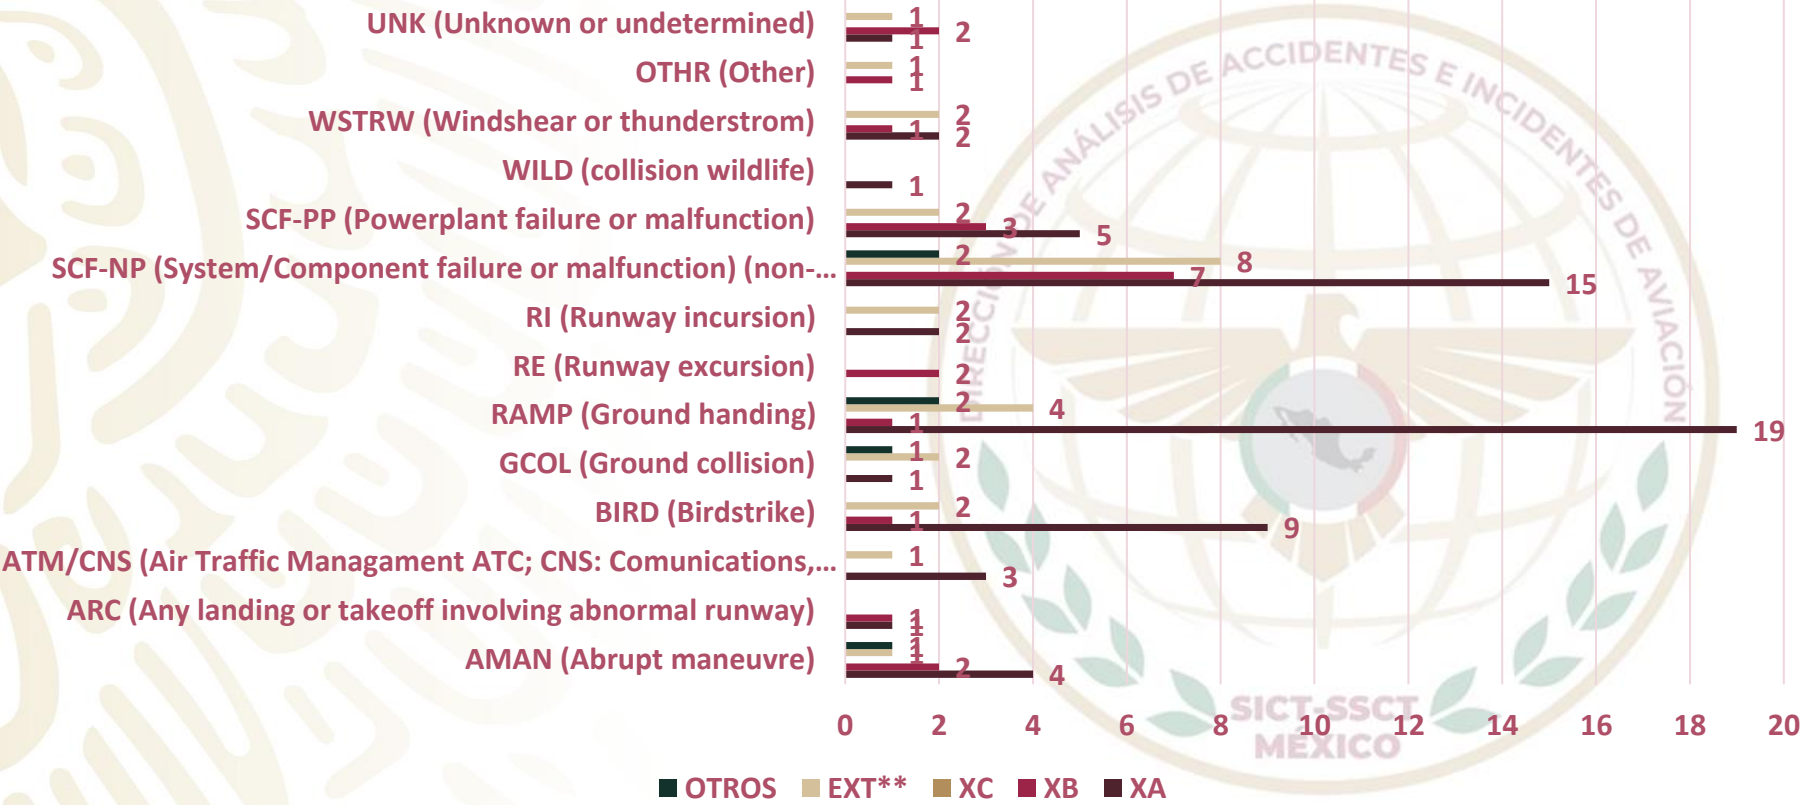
UNK (Unknown or undetermined)
OTHR (Other)
WSTRW (Windshear or thunderstrom)
WILD (collision wildlife)
SCF-PP (Powerplant failure or malfunction)
SCF-NP (System/Component failure or malfunction) (non-...
RI (Runway incursion)
RE (Runway excursion)
RAMP (Ground handing)
GCOL (Ground collision)
BIRD (Birdstrike)
ATM/CNS (Air Traffic Managament ATC; CNS: Comunications,...
ARC (Any landing or takeoff involving abnormal runway)
AMAN (Abrupt maneuvre)

1 2 1
1 1
2 1 2
1
2 3 5
2 8 7 15
2 2
2
2 4 1 19
1 2 1
2 1 9
1 3
1 1
1 1 2 4

0 2 4 6 8 10 12 14 16 18 20

OTROS EXT** XC XB XA

DIRECCIÓN DE ANÁLISIS DE ACCIDENTES E INCIDENTES DE AVIACIÓN
SICT-SSCT MÉXICO